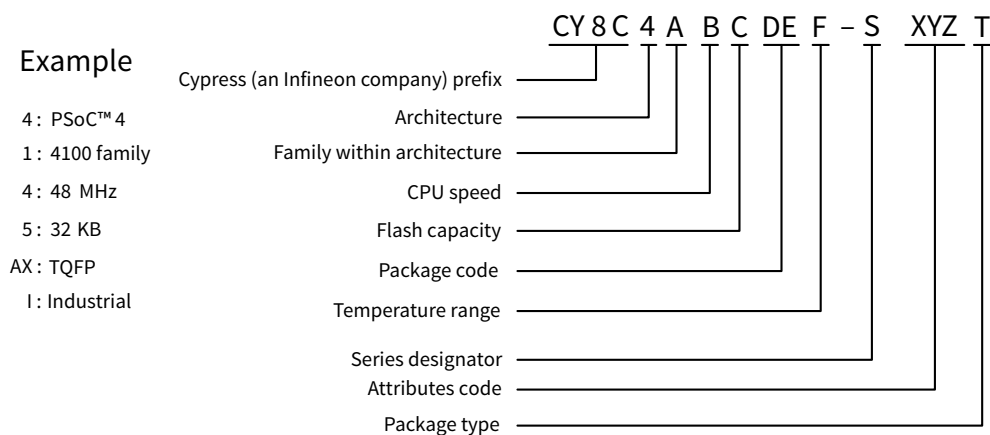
CY 8 C 4 A B C DE F – S XYZ T

Example

4 : PSoC™ 4
1 : 4100 family
4 : 48 MHz
5 : 32 KB
AX : TQFP
I : Industrial

Cypress (an Infineon company) prefix
Architecture
Family within architecture
CPU speed
Flash capacity
Package code
Temperature range
Series designator
Attributes code
Package type